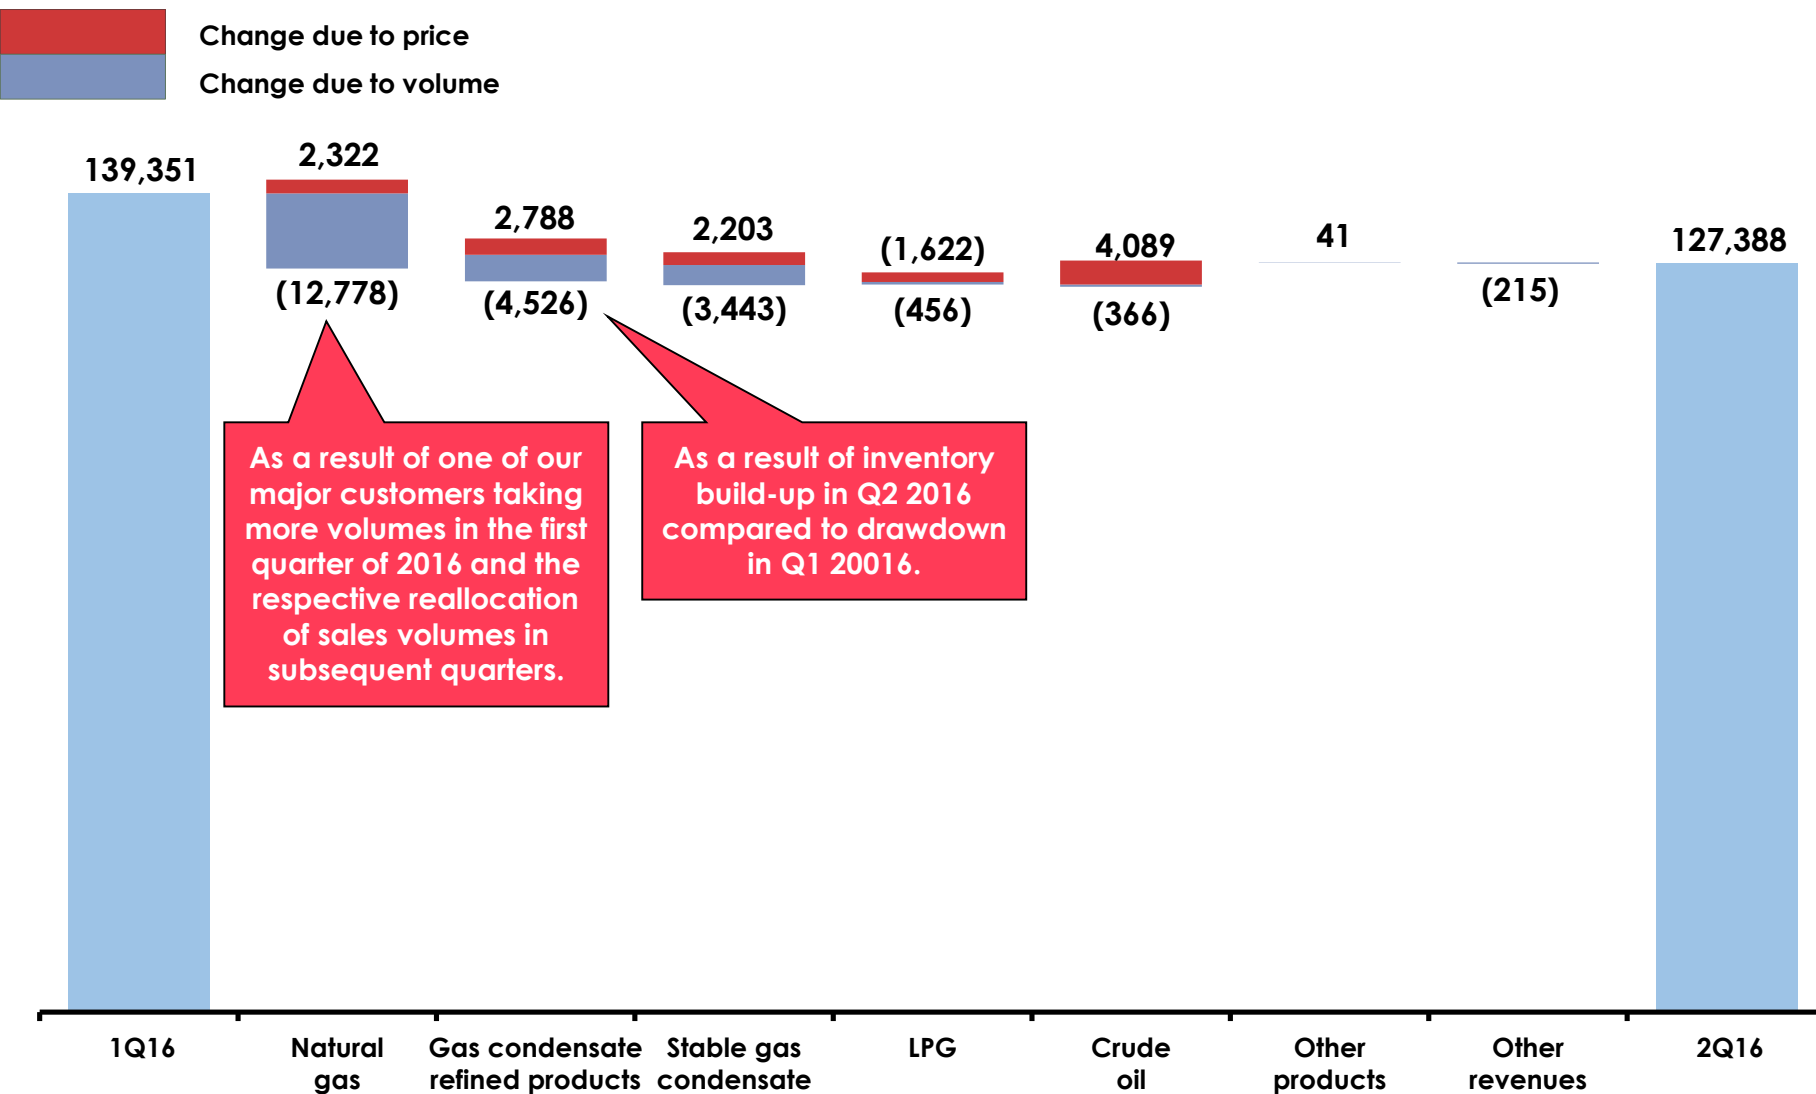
Change due to price
Change due to volume

139,351

2,322
(12,778)

2,788
(4,526)

2,203
(3,443)

(1,622)
(456)

4,089
(366)

41

(215)

127,388

As a result of one of our major customers taking more volumes in the first quarter of 2016 and the respective reallocation of sales volumes in subsequent quarters.

As a result of inventory build-up in Q2 2016 compared to drawdown in Q1 20016.

1Q16
Natural gas
Gas condensate refined products
Stable gas condensate
LPG
Crude oil
Other products
Other revenues
2Q16